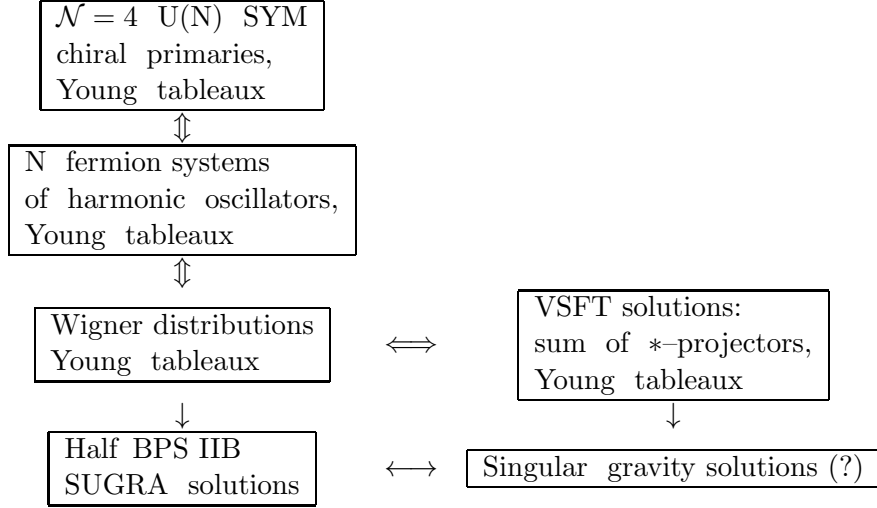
$\mathcal{N}=4$ U(N) SYM
chiral primaries,
Young tableaux

$\Updownarrow$

N fermion systems
of harmonic oscillators,
Young tableaux

$\Updownarrow$

Wigner distributions
Young tableaux

$\Longleftrightarrow$

VSFT solutions:
sum of $*$–projectors,
Young tableaux

$\downarrow$

$\downarrow$

Half BPS IIB
SUGRA solutions

$\longleftrightarrow$

Singular gravity solutions (?)